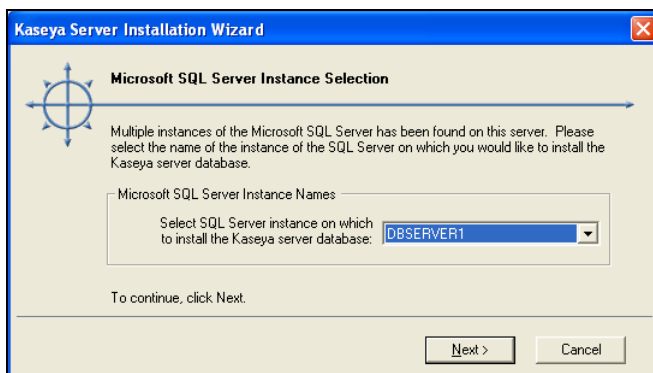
Kaseya Server Installation Wizard

Microsoft SQL Server Instance Selection

Multiple instances of the Microsoft SQL Server has been found on this server. Please select the name of the instance of the SQL Server on which you would like to install the Kaseya server database.

Microsoft SQL Server Instance Names

Select SQL Server instance on which to install the Kaseya server database:

DBSERVER1

To continue, click Next.

Next >

Cancel